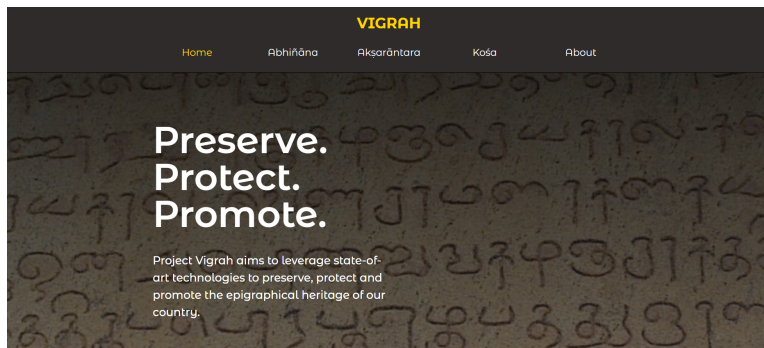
VIGRAH

Home Abhiñāna Akṣarāntara Kośa About

Preserve.
Protect.
Promote.

Project Vigrah aims to leverage state-of-art technologies to preserve, protect and promote the epigraphical heritage of our country.